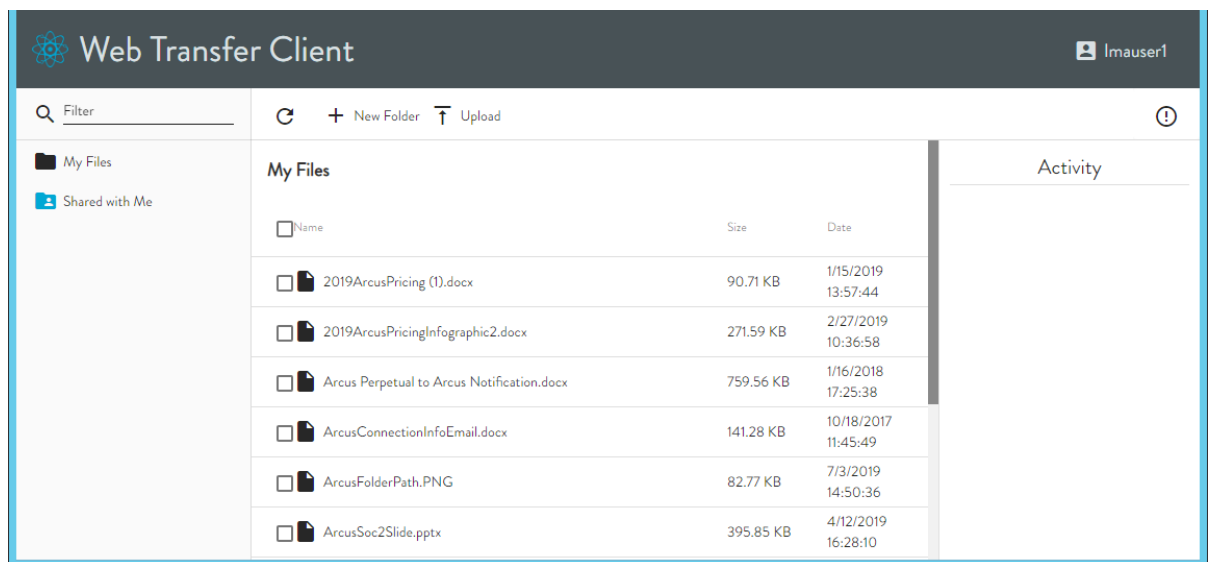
Web Transfer Client

Imauser1

Filter

My Files

Shared with Me

New Folder Upload

My Files

| Name | Size | Date |
|---|---|---|
| 2019ArcusPricing (1).docx | 90.71 KB | 1/15/2019 13:57:44 |
| 2019ArcusPricingInfographic2.docx | 271.59 KB | 2/27/2019 10:36:58 |
| Arcus Perpetual to Arcus Notification.docx | 759.56 KB | 1/16/2018 17:25:38 |
| ArcusConnectionInfoEmail.docx | 141.28 KB | 10/18/2017 11:45:49 |
| ArcusFolderPath.PNG | 82.77 KB | 7/3/2019 14:50:36 |
| ArcusSoc2Slide.pptx | 395.85 KB | 4/12/2019 16:28:10 |

Activity